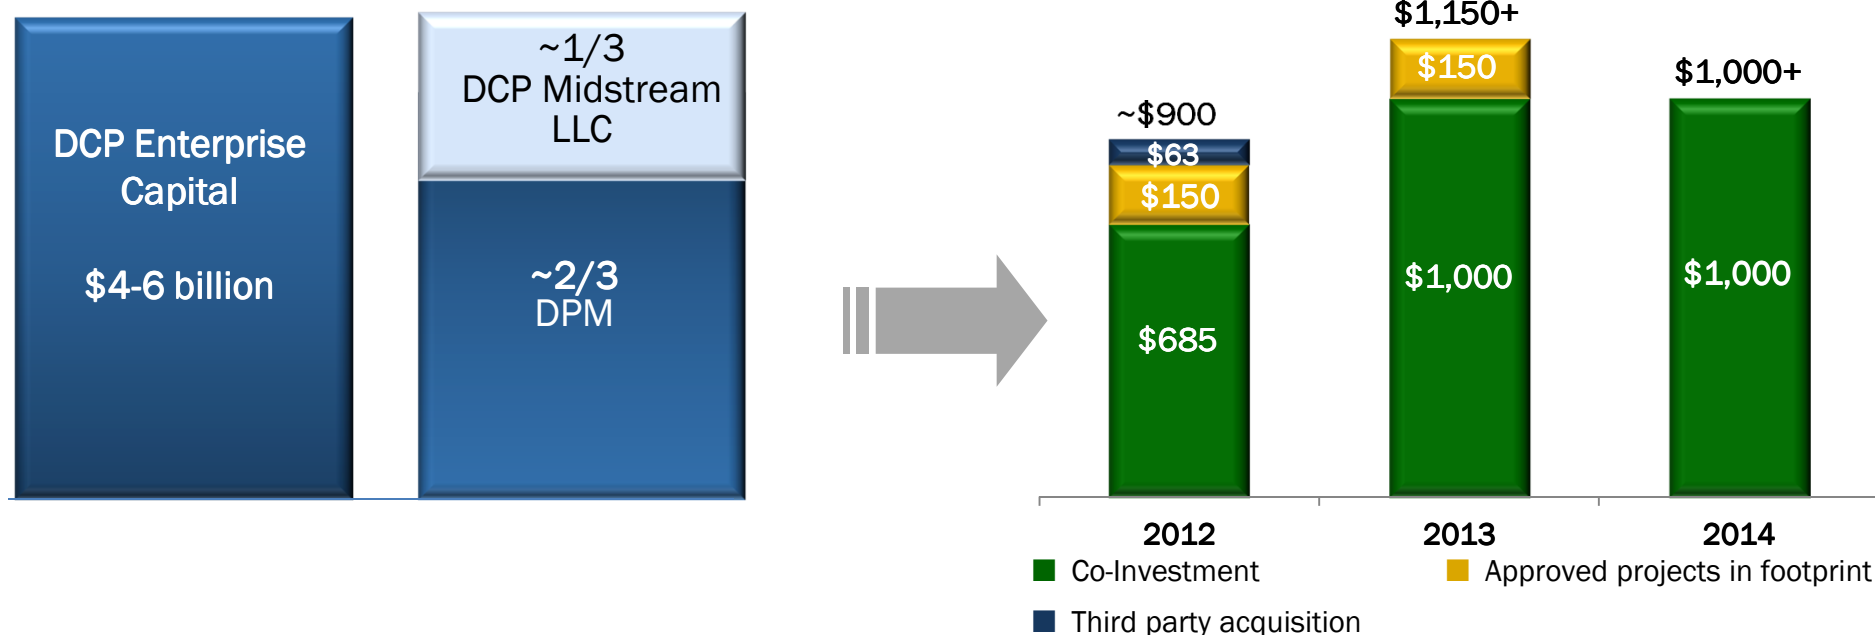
DCP Enterprise Capital

$4-6 billion

~1/3
DCP Midstream LLC

~2/3
DPM

~$900

$63

$150

$685

$1,150+

$150

$1,000

$1,000+

$1,000

2012

2013

2014

Co-Investment

Approved projects in footprint

Third party acquisition